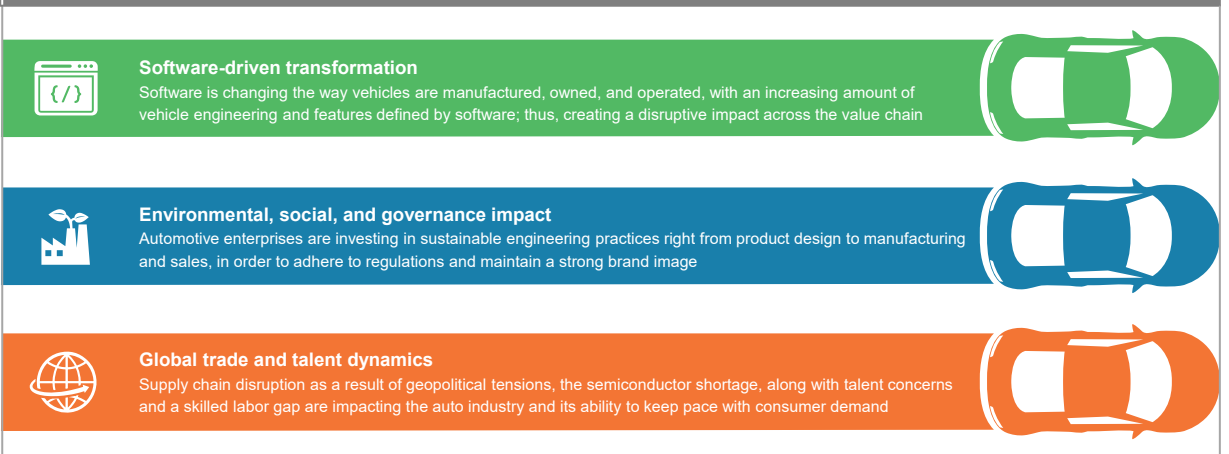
{/}

Software-driven transformation
Software is changing the way vehicles are manufactured, owned, and operated, with an increasing amount of vehicle engineering and features defined by software; thus, creating a disruptive impact across the value chain

Environmental, social, and governance impact
Automotive enterprises are investing in sustainable engineering practices right from product design to manufacturing and sales, in order to adhere to regulations and maintain a strong brand image

Global trade and talent dynamics
Supply chain disruption as a result of geopolitical tensions, the semiconductor shortage, along with talent concerns and a skilled labor gap are impacting the auto industry and its ability to keep pace with consumer demand